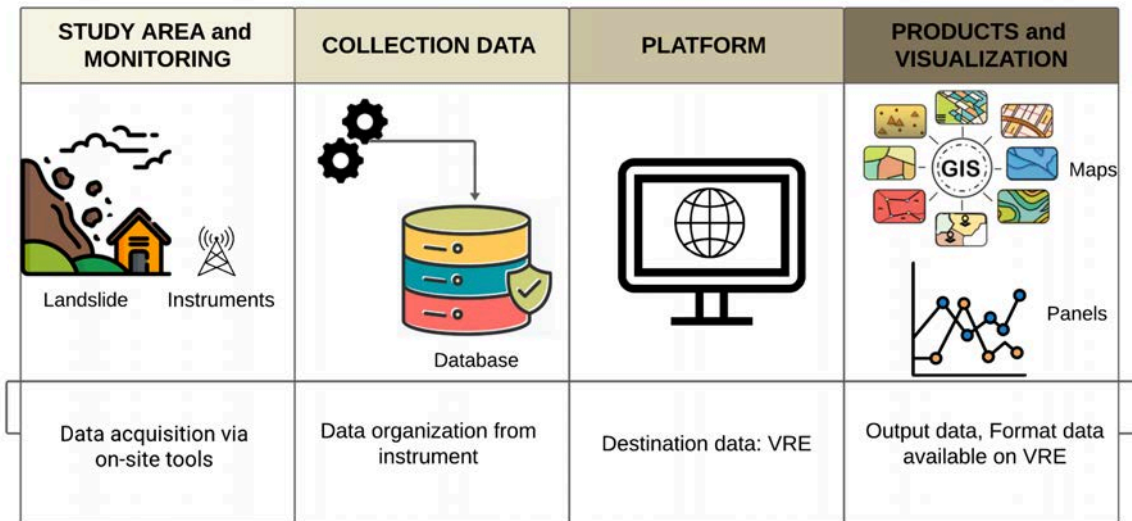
| STUDY AREA and MONITORING | COLLECTION DATA | PLATFORM | PRODUCTS and VISUALIZATION |
|---|---|---|---|
| Landslide Instruments | Database | | GIS Maps Panels |
| Data acquisition via on-site tools | Data organization from instrument | Destination data: VRE | Output data, Format data available on VRE |